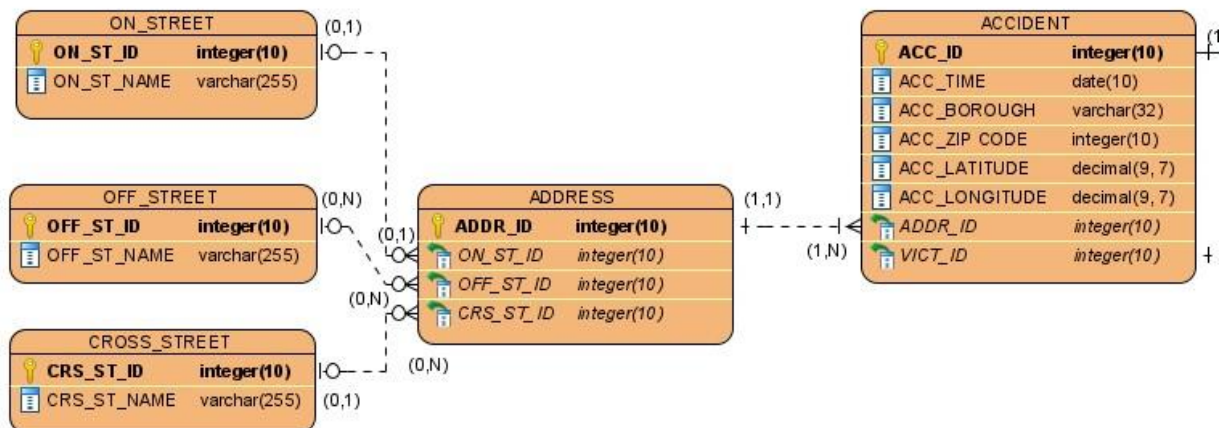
ON_STREET

| ON_ST_ID | integer(10) |
|---|---|
| ON_ST_NAME | varchar(255) |

(0,1)

OFF_STREET

| OFF_ST_ID | integer(10) |
|---|---|
| OFF_ST_NAME | varchar(255) |

(0,N)

CROSS_STREET

| CRS_ST_ID | integer(10) |
|---|---|
| CRS_ST_NAME | varchar(255) |

(0,1)

(0,1)

(0,N)

(0,N)

ADDRESS

| ADDR_ID | integer(10) |
|---|---|
| ON_ST_ID | integer(10) |
| OFF_ST_ID | integer(10) |
| CRS_ST_ID | integer(10) |

(1,1)

(1,N)

ACCIDENT

| ACC_ID | integer(10) |
|---|---|
| ACC_TIME | date(10) |
| ACC_BOROUGH | varchar(32) |
| ACC_ZIP CODE | integer(10) |
| ACC_LATITUDE | decimal(9, 7) |
| ACC_LONGITUDE | decimal(9, 7) |
| ADDR_ID | integer(10) |
| VICT_ID | integer(10) |

(1